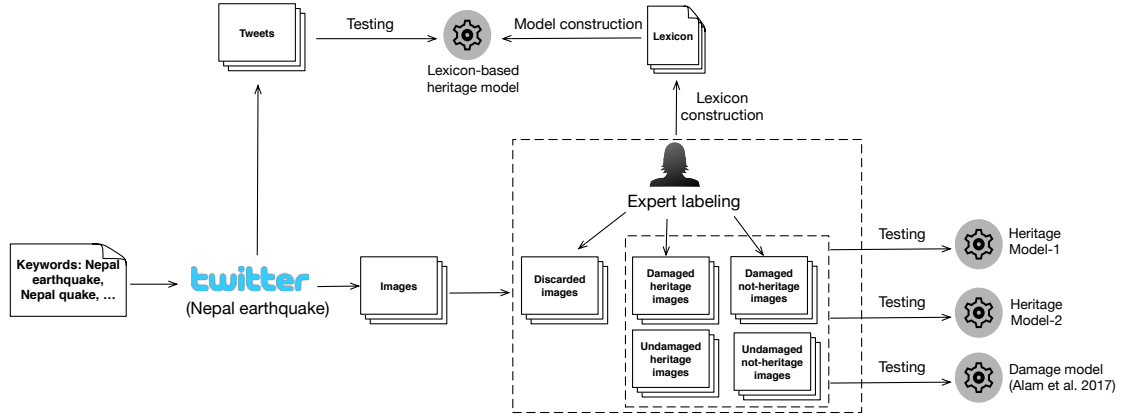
Tweets

Testing

Model construction

Lexicon

Lexicon-based heritage model

Lexicon construction

Expert labeling

Keywords: Nepal earthquake, Nepal quake, ...

twitter

(Nepal earthquake)

Images

Discarded images

Damaged heritage images

Damaged not-heritage images

Undamaged heritage images

Undamaged not-heritage images

Testing

Heritage Model-1

Testing

Heritage Model-2

Testing

Damage model (Alam et al. 2017)